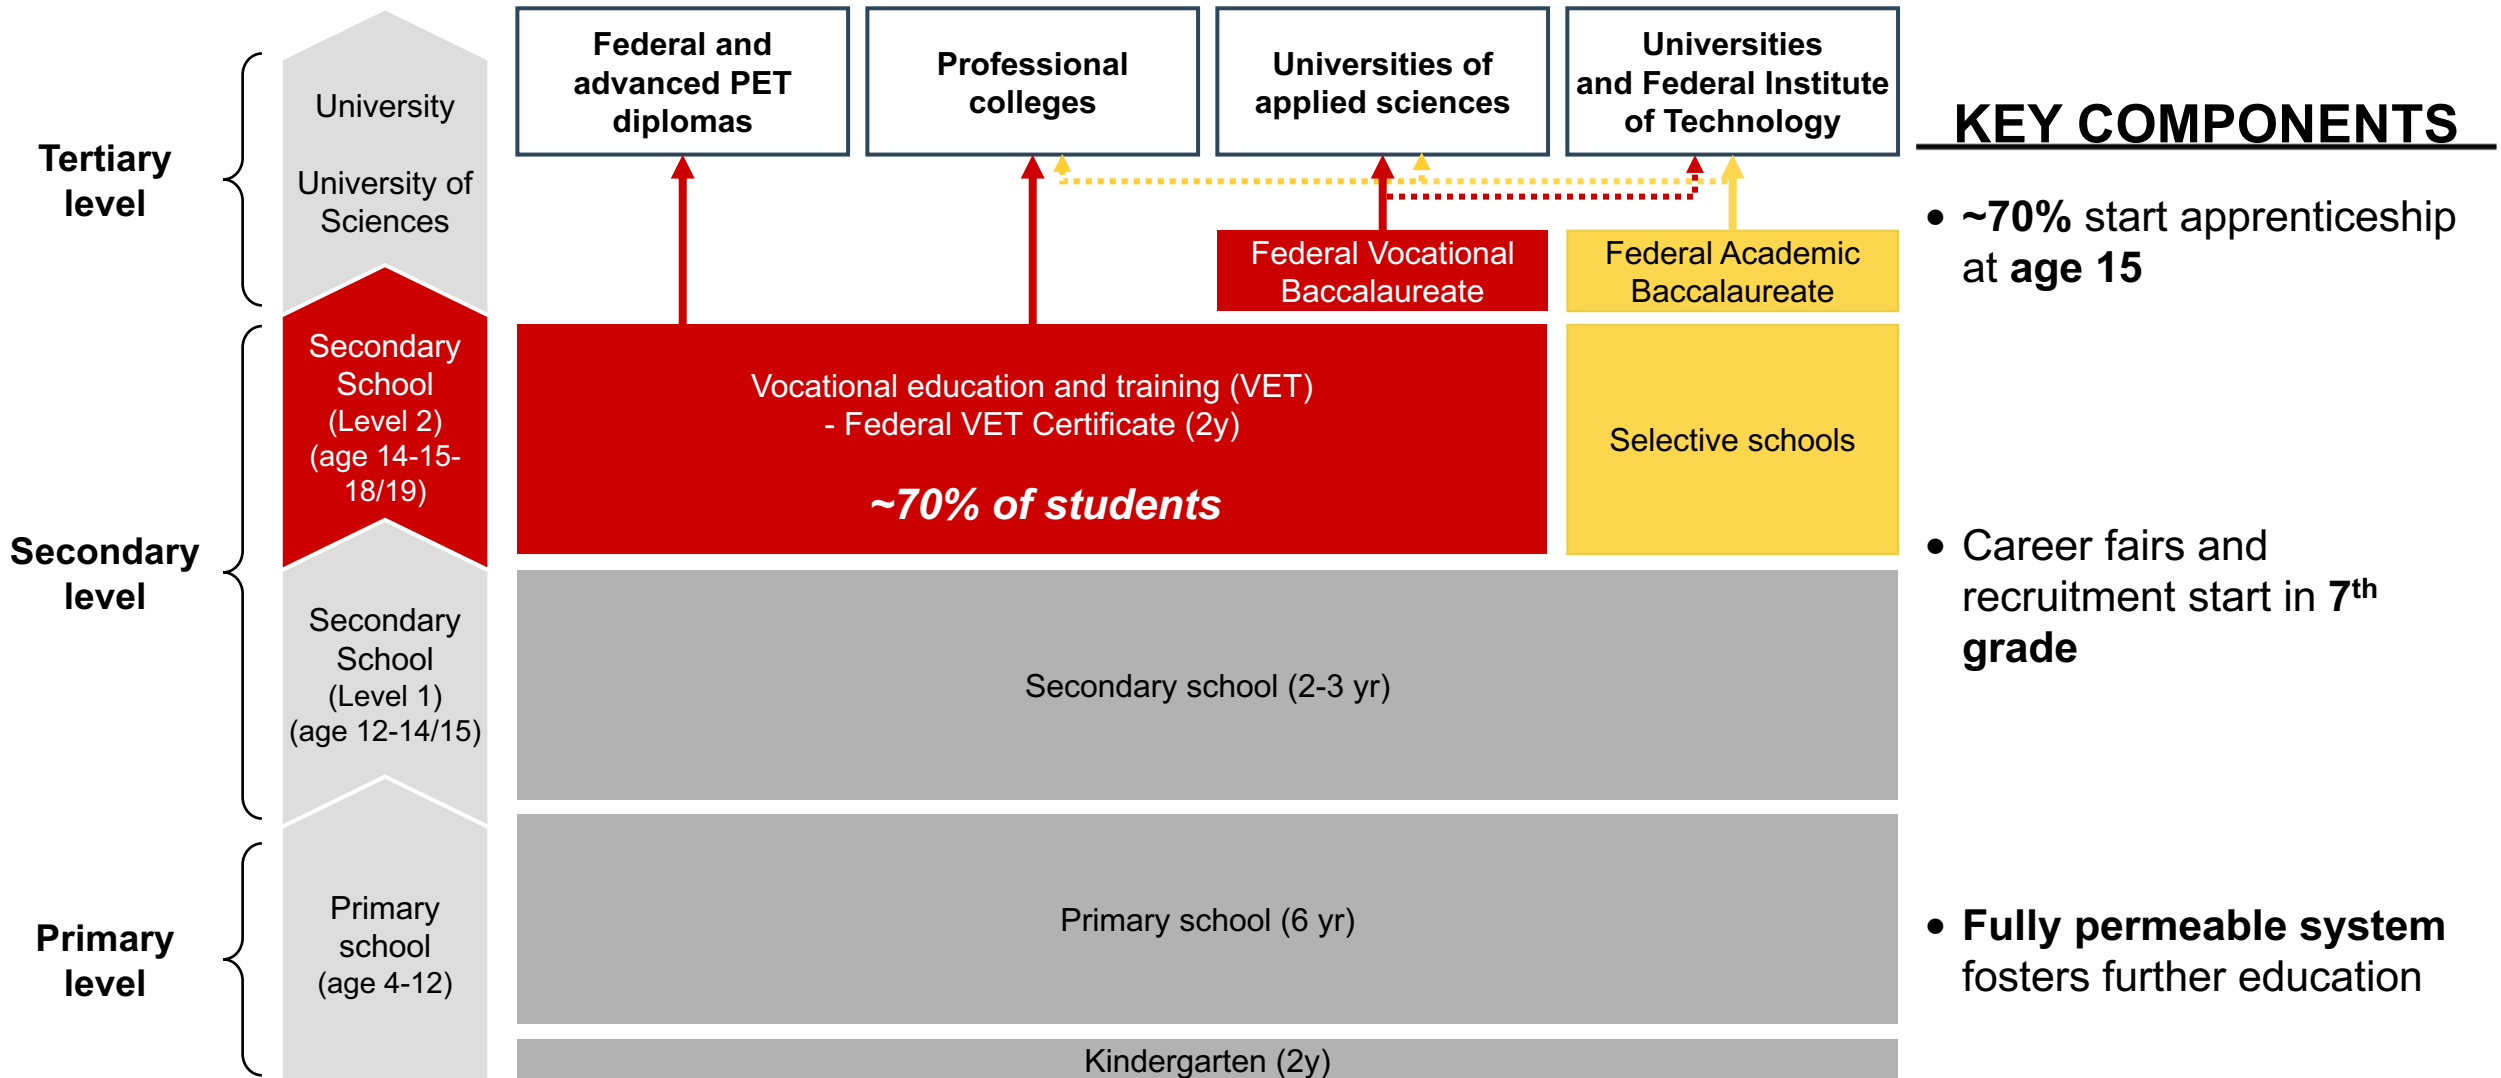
Tertiary level

University

University of Sciences

Federal and advanced PET diplomas

Professional colleges

Universities of applied sciences

Universities and Federal Institute of Technology

KEY COMPONENTS

Federal Vocational Baccalaureate

Federal Academic Baccalaureate

• **~70%** start apprenticeship at **age 15**

Secondary level

Secondary School (Level 2) (age 14-15-18/19)

Vocational education and training (VET) - Federal VET Certificate (2y)

***~70% of students***

Selective schools

• Career fairs and recruitment start in **$7^{th}$ grade**

Secondary School (Level 1) (age 12-14/15)

Secondary school (2-3 yr)

Primary level

Primary school (age 4-12)

Primary school (6 yr)

• **Fully permeable system** fosters further education

Kindergarten (2y)